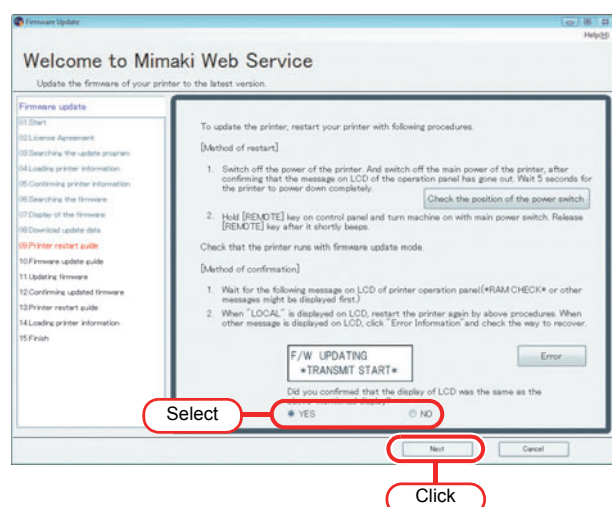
Firmware Update

Help(H)

Welcome to Mimaki Web Service

Update the firmware of your printer to the latest version.

Firmware update
01.Start
02.License Agreement
03.Searching the update program
04.Loading printer information
05.Confirming printer information
06.Searching the firmware
07.Display of the firmware
08.Download update data
09.Printer restart guide
10.Firmware update guide
11.Updating firmware
12.Confirming updated firmware
13.Printer restart guide
14.Loading printer information
15.Finish

To update the printer, restart your printer with following procedures.

[Method of restart]

1. Switch off the power of the printer. And switch off the main power of the printer, after confirming that the message on LCD of the operation panel has gone out. Wait 5 seconds for the printer to power down completely.

Check the position of the power switch

2. Hold [REMOTE] key on control panel and turn machine on with main power switch. Release [REMOTE] key after it shortly beeps.

Check that the printer runs with firmware update mode.

[Method of confirmation]

1. Wait for the following message on LCD of printer operation panel(*RAM CHECK* or other messages might be displayed first.)
2. When "LOCAL" is displayed on LCD, restart the printer again by above procedures. When other message is displayed on LCD, click "Error Information" and check the way to recover.

F/W UPDATING
*TRANSMIT START*

Error

Did you confirmed that the display of LCD was the same as the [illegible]

Select

YES

NO

Next

Cancel

Click